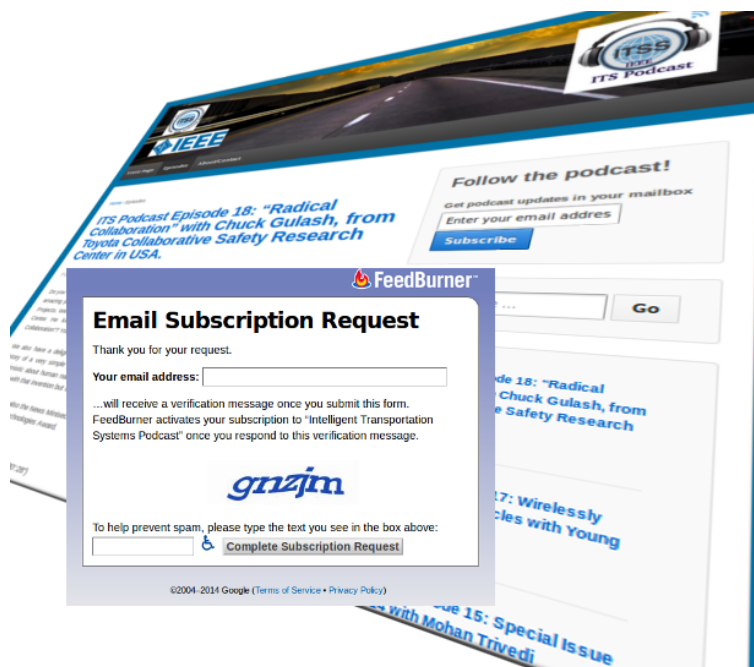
ITSS
IEEE
ITS Podcast

IEEE

Front Page Episodes About/Contact

ITS Podcast Episode 18: "Radical Collaboration" with Chuck Gulash, from Toyota Collaborative Safety Research Center in USA.

Follow the podcast!

Get podcast updates in your mailbox

Enter your email addres

Subscribe

Go

ode 18: "Radical Chuck Gulash, from e Safety Research

17: Wirelessly cles with Young

ode 15: Special Issue with Mohan Trivedi

FeedBurner

Email Subscription Request

Thank you for your request.

Your email address:

...will receive a verification message once you submit this form. FeedBurner activates your subscription to "Intelligent Transportation Systems Podcast" once you respond to this verification message.

gnzjm

To help prevent spam, please type the text you see in the box above:

Complete Subscription Request

©2004-2014 Google (Terms of Service • Privacy Policy)